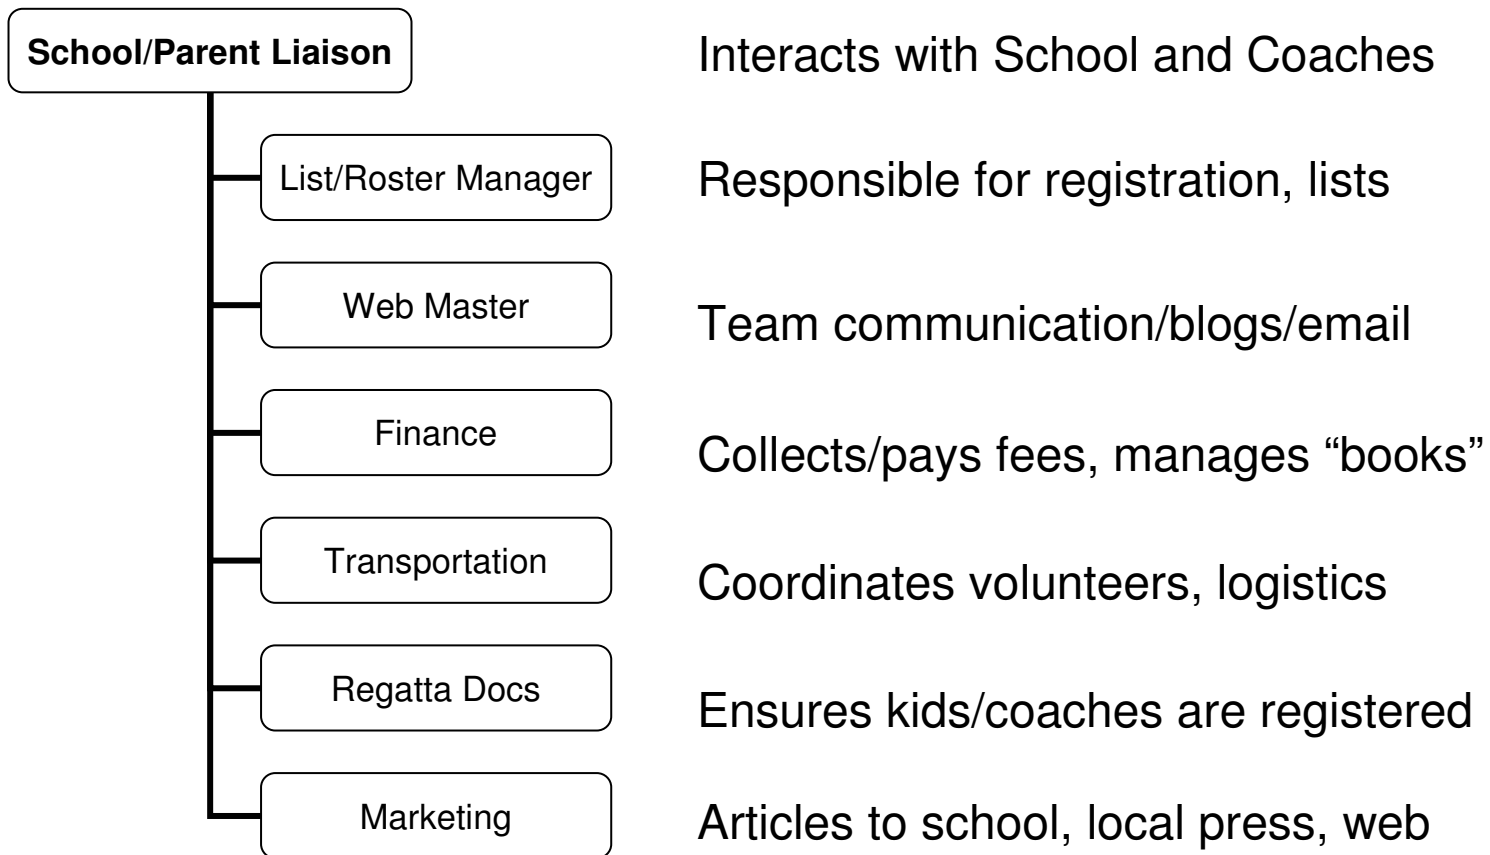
School/Parent Liaison

Interacts with School and Coaches

List/Roster Manager

Responsible for registration, lists

Web Master

Team communication/blogs/email

Finance

Collects/pays fees, manages “books”

Transportation

Coordinates volunteers, logistics

Regatta Docs

Ensures kids/coaches are registered

Marketing

Articles to school, local press, web